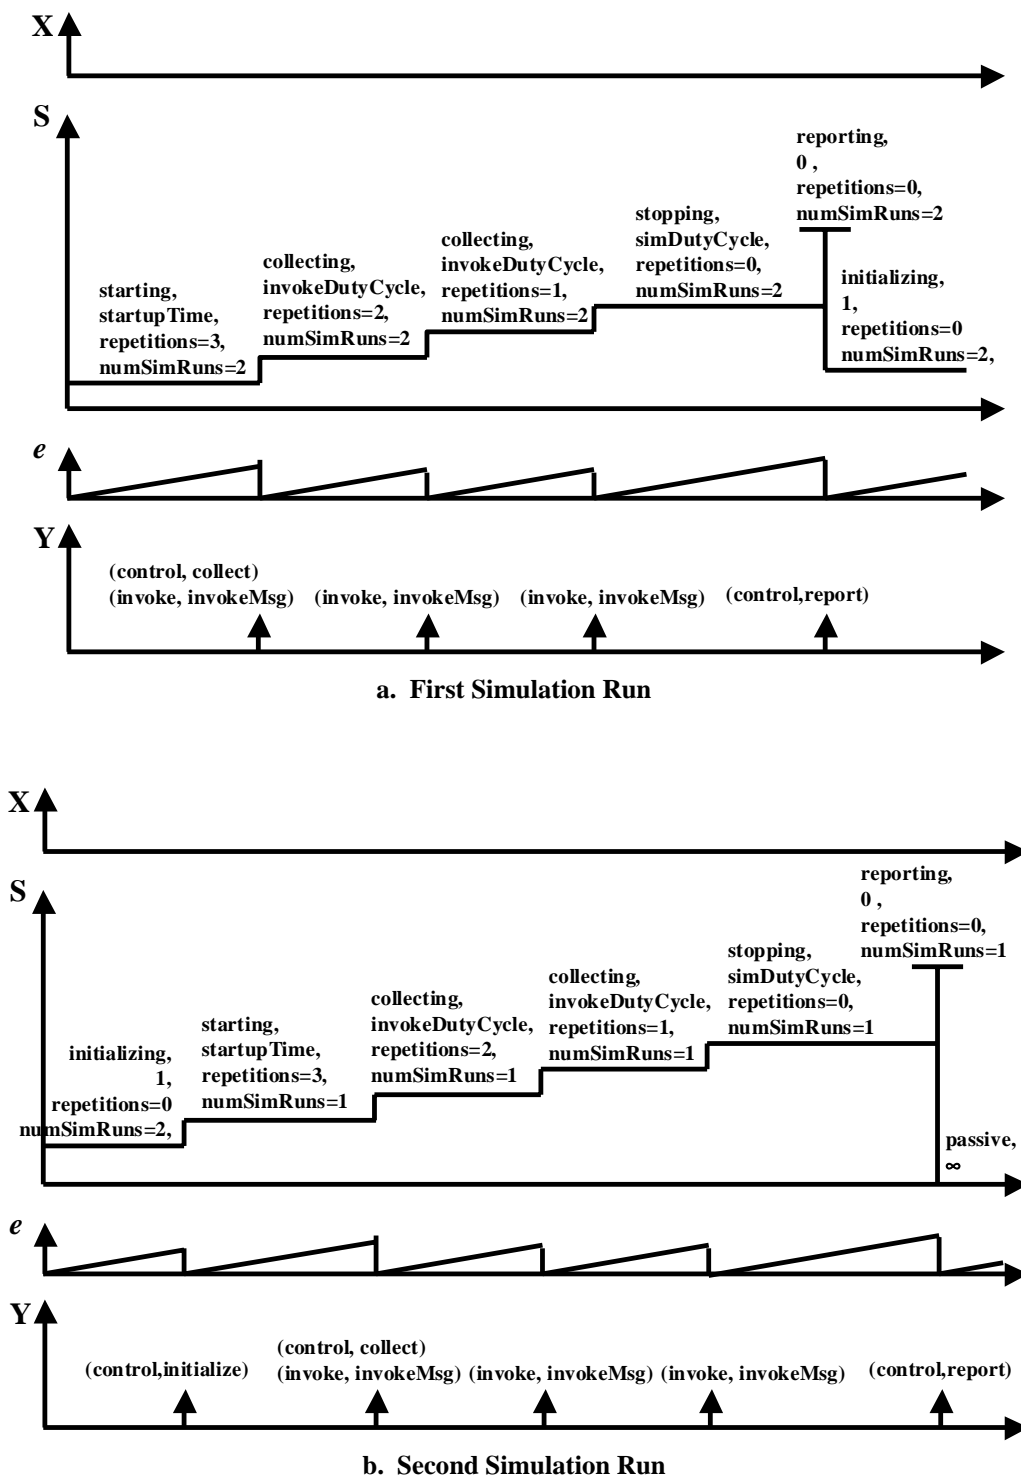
X

S

reporting,
0 ,
repetitions=0,
numSimRuns=2

stopping,
simDutyCycle,
repetitions=0,
numSimRuns=2

collecting,
invokeDutyCycle,
repetitions=1,
numSimRuns=2

collecting,
invokeDutyCycle,
repetitions=2,
numSimRuns=2

starting,
startupTime,
repetitions=3,
numSimRuns=2

initializing,
1,
repetitions=0
numSimRuns=2,

$e$

Y

(control, collect)
(invoke, invokeMsg)

(invoke, invokeMsg)

(invoke, invokeMsg)

(control,report)

a. First Simulation Run

X

S

reporting,
0 ,
repetitions=0,
numSimRuns=1

stopping,
simDutyCycle,
repetitions=0,
numSimRuns=1

collecting,
invokeDutyCycle,
repetitions=1,
numSimRuns=1

collecting,
invokeDutyCycle,
repetitions=2,
numSimRuns=1

starting,
startupTime,
repetitions=3,
numSimRuns=1

initializing,
1,
repetitions=0
numSimRuns=2,

passive,
$\infty$

$e$

Y

(control,initialize)

(control, collect)
(invoke, invokeMsg)

(invoke, invokeMsg)

(invoke, invokeMsg)

(control,report)

b. Second Simulation Run